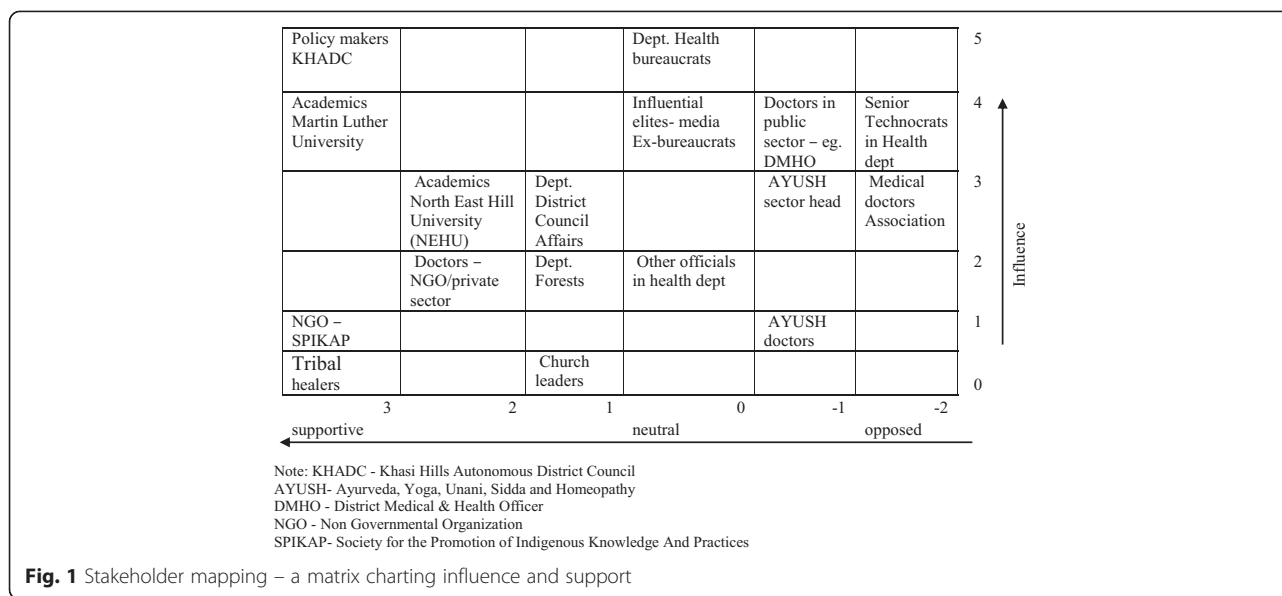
| | | | | | | |
|---|---|---|---|---|---|---|
| Policy makers KHADC | | | Dept. Health bureaucrats | | | 5 |
| Academics Martin Luther University | | | Influential elites- media Ex-bureaucrats | Doctors in public sector – eg. DMHO | Senior Technocrats in Health dept | 4 |
| | Academics North East Hill University (NEHU) | Dept. District Council Affairs | | AYUSH sector head | Medical doctors Association | 3 |
| | Doctors – NGO/private sector | Dept. Forests | Other officials in health dept | | | 2 |
| NGO – SPIKAP | | | | AYUSH doctors | | 1 |
| Tribal healers | | Church leaders | | | | 0 |
| 3 | 2 | 1 | 0 | -1 | -2 | |

Influence

supportive neutral opposed

Note: KHADC - Khasi Hills Autonomous District Council
AYUSH- Ayurveda, Yoga, Unani, Sidda and Homeopathy
DMHO - District Medical & Health Officer
NGO - Non Governmental Organization
SPIKAP- Society for the Promotion of Indigenous Knowledge And Practices

Fig. 1 Stakeholder mapping – a matrix charting influence and support